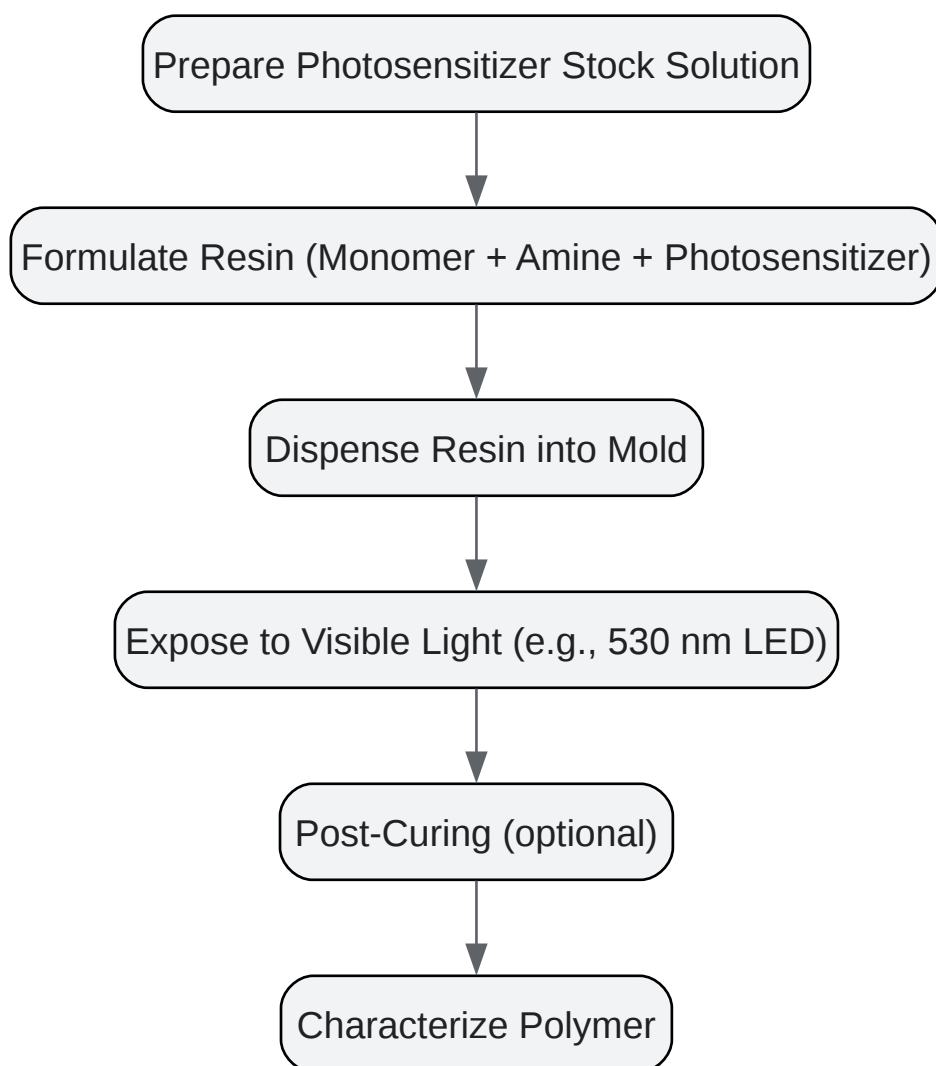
Prepare Photosensitizer Stock Solution

Formulate Resin (Monomer + Amine + Photosensitizer)

Dispense Resin into Mold

Expose to Visible Light (e.g., 530 nm LED)

Post-Curing (optional)

Characterize Polymer